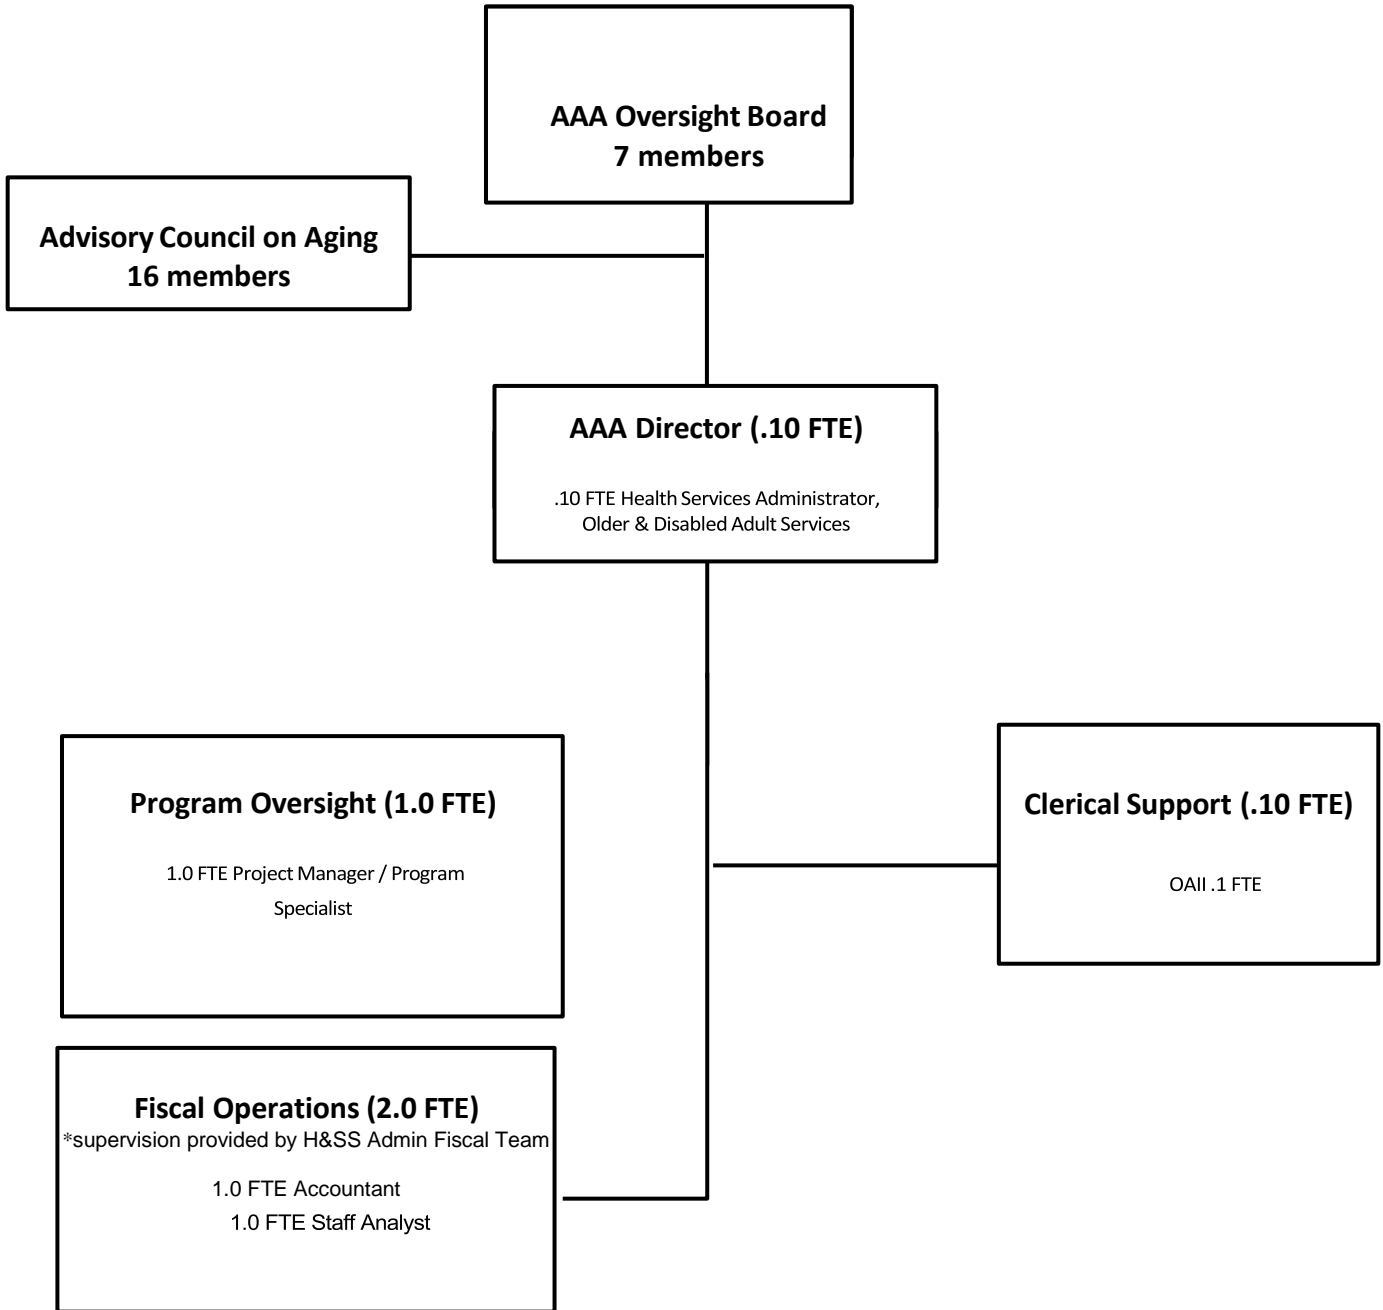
AAA Oversight Board
7 members

Advisory Council on Aging
16 members

AAA Director (.10 FTE)

.10 FTE Health Services Administrator, Older & Disabled Adult Services

Program Oversight (1.0 FTE)

1.0 FTE Project Manager / Program Specialist

Clerical Support (.10 FTE)

OAII .1 FTE

Fiscal Operations (2.0 FTE)
*supervision provided by H&SS Admin Fiscal Team

1.0 FTE Accountant
1.0 FTE Staff Analyst